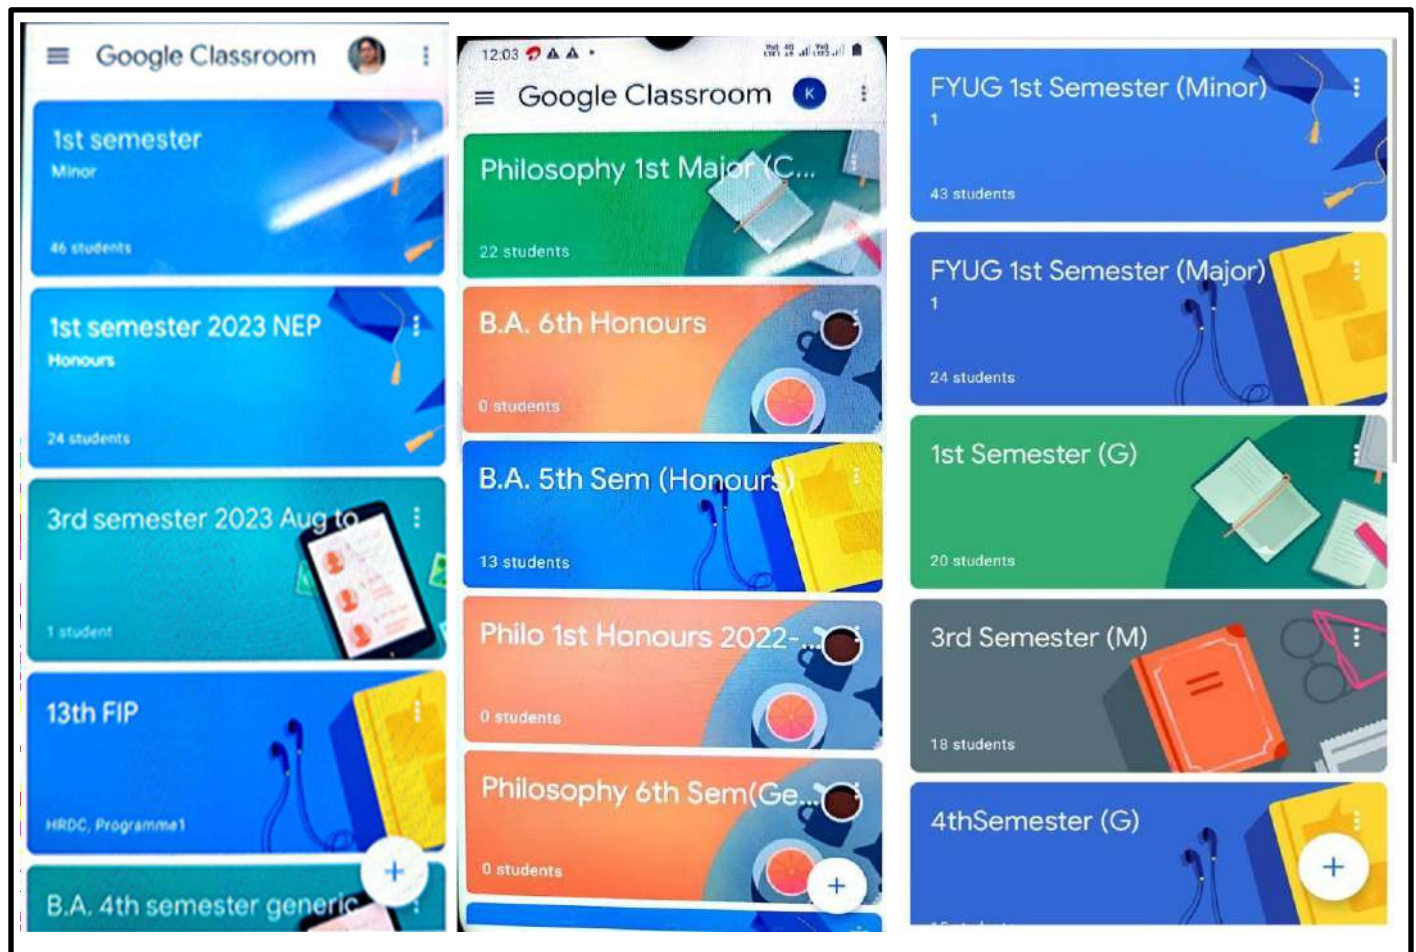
Google Classroom

1st semester
Minor
46 students

1st semester 2023 NEP
Honours
24 students

3rd semester 2023 Aug to
1 student

13th FIP
HRDC, Programme1

+

B.A. 4th semester generic

12:03

Google Classroom

K

Philosophy 1st Major (C...
22 students

B.A. 6th Honours
0 students

B.A. 5th Sem (Honours)
13 students

Philo 1st Honours 2022-...
0 students

Philosophy 6th Sem(Ge...
0 students

+

FYUG 1st Semester (Minor)
1
43 students

FYUG 1st Semester (Major)
1
24 students

1st Semester (G)
20 students

3rd Semester (M)
18 students

4thSemester (G)

+

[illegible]